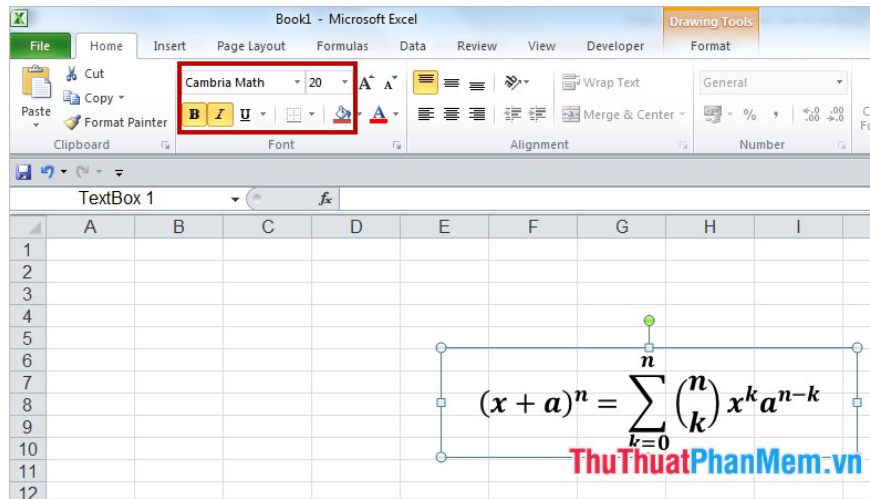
Book1 - Microsoft Excel

Drawing Tools

File | Home | Insert | Page Layout | Formulas | Data | Review | View | Developer | Format

Paste | Cut | Copy | Format Painter
Clipboard

Cambria Math | 20
B I U
Font

Wrap Text
Merge & Center
Alignment

General
%
Number

TextBox 1

$f_x$

| | A | B | C | D | E | F | G | H | I |
|---|---|---|---|---|---|---|---|---|---|
| 1 | | | | | | | | | |
| 2 | | | | | | | | | |
| 3 | | | | | | | | | |
| 4 | | | | | | | | | |
| 5 | | | | | | | | | |
| 6 | | | | | | | | | |
| 7 | | | | | | | | | |
| 8 | | | | | | | | | |
| 9 | | | | | | | | | |
| 10 | | | | | | | | | |
| 11 | | | | | | | | | |
| 12 | | | | | | | | | |

$(x+a)^n = \sum_{k=0}^{n} \binom{n}{k} x^k a^{n-k}$

ThuThuatPhanMem.vn